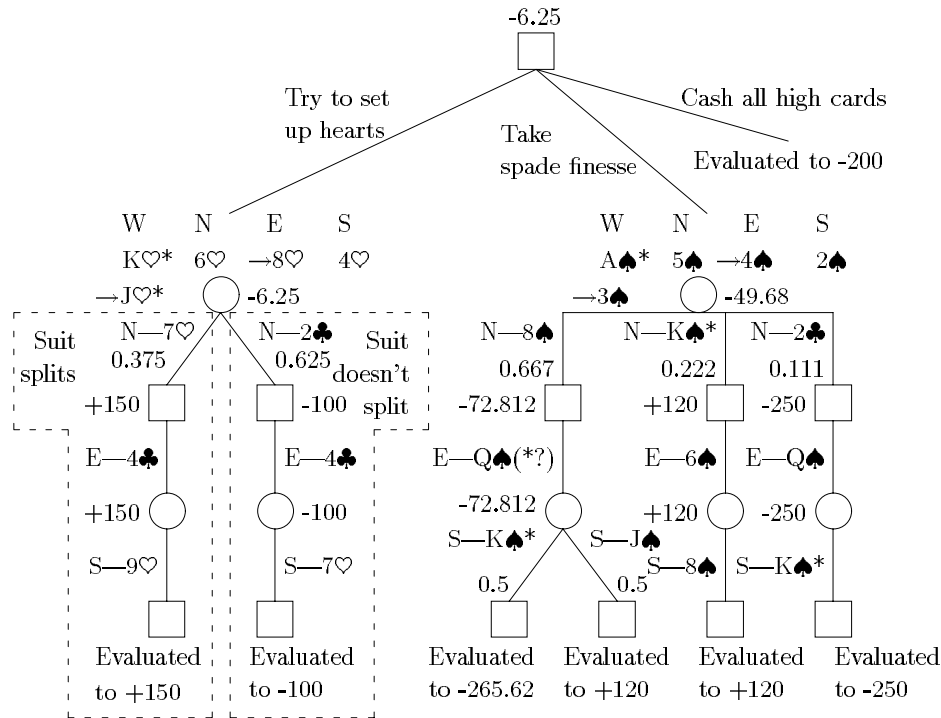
-6.25

Try to set up hearts

Take spade finesse

Cash all high cards

Evaluated to -200

W N E S
K♡* 6♡ →8♡ 4♡
→J♡*
-6.25

W N E S
A♠* 5♠ →4♠ 2♠
→3♠
-49.68

Suit splits

N—7♡
0.375

N—2♣
0.625

Suit doesn't split

+150

-100

E—4♣

E—4♣

+150

-100

S—9♡

S—7♡

Evaluated to +150

Evaluated to -100

N—8♠
0.667

N—K♠*
0.222

N—2♣
0.111

-72.812

+120

-250

E—Q♠(*?)

E—6♠

E—Q♠

-72.812

+120

-250

S—K♠*

S—J♠

S—8♠

S—K♠*

0.5

0.5

Evaluated to -265.62

Evaluated to +120

Evaluated to +120

Evaluated to -250